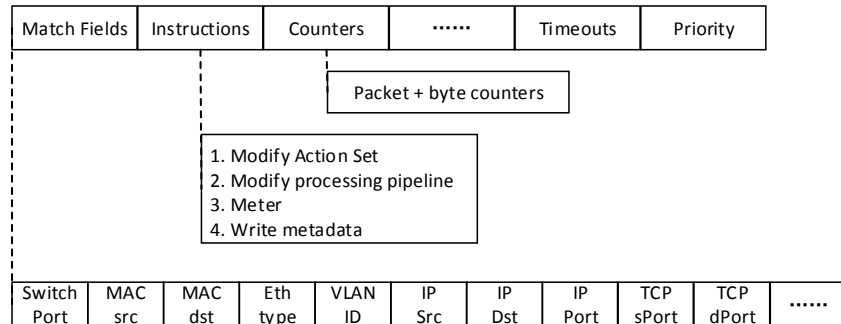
| Match Fields | Instructions | Counters | ...... | Timeouts | Priority |
|---|---|---|---|---|---|

Packet + byte counters

1. Modify Action Set
2. Modify processing pipeline
3. Meter
4. Write metadata

| Switch Port | MAC src | MAC dst | Eth type | VLAN ID | IP Src | IP Dst | IP Port | TCP sPort | TCP dPort | ...... |
|---|---|---|---|---|---|---|---|---|---|---|